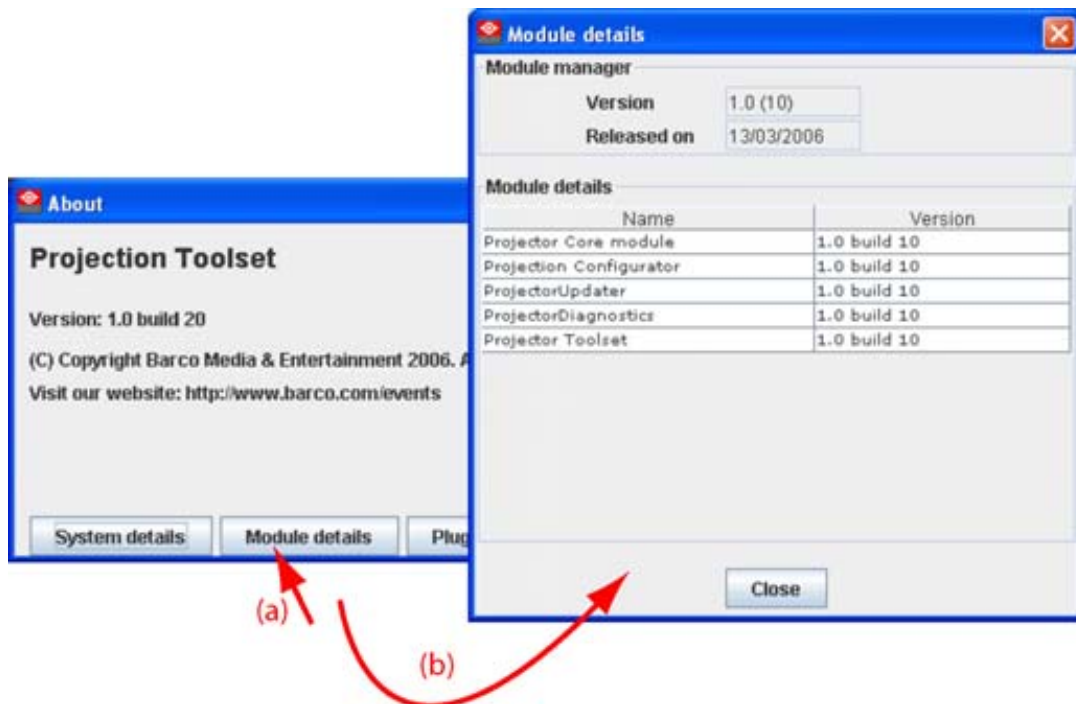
About

Projection Toolset

Version: 1.0 build 20

(C) Copyright Barco Media & Entertainment 2006. A

Visit our website: http://www.barco.com/events

System details

Module details

Plug

Module details

Module manager

Version 1.0 (10)

Released on 13/03/2006

Module details

| Name | Version |
|---|---|
| Projector Core module | 1.0 build 10 |
| Projection Configurator | 1.0 build 10 |
| ProjectorUpdater | 1.0 build 10 |
| ProjectorDiagnostics | 1.0 build 10 |
| Projector Toolset | 1.0 build 10 |

Close

(a)

(b)